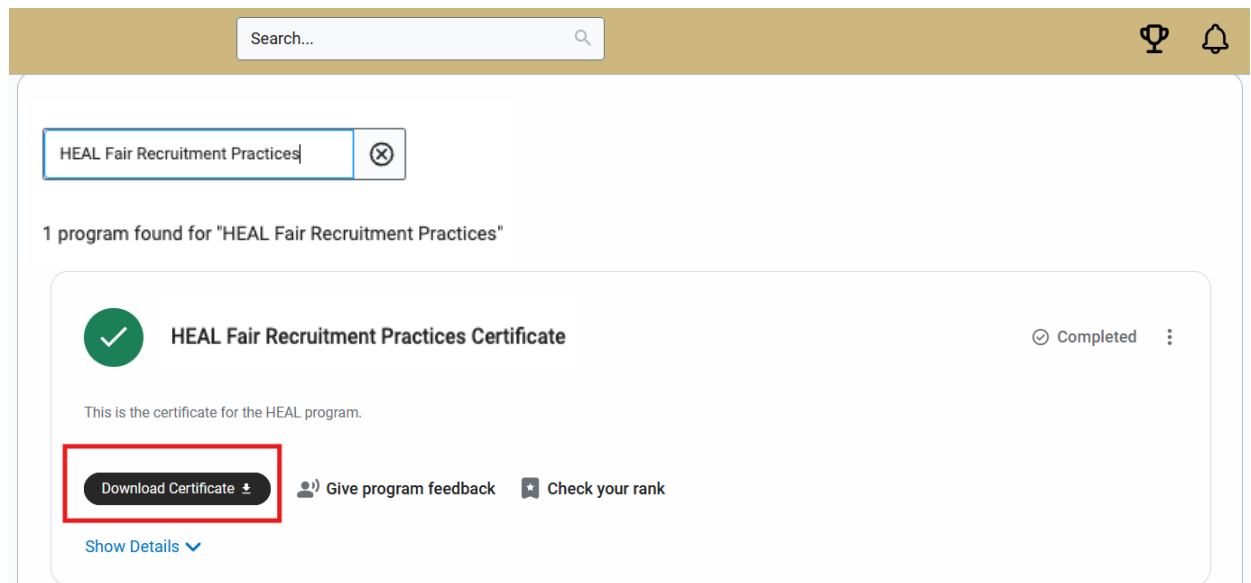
Search...

HEAL Fair Recruitment Practices

1 program found for "HEAL Fair Recruitment Practices"

HEAL Fair Recruitment Practices Certificate

Completed

This is the certificate for the HEAL program.

Download Certificate

Give program feedback

Check your rank

Show Details